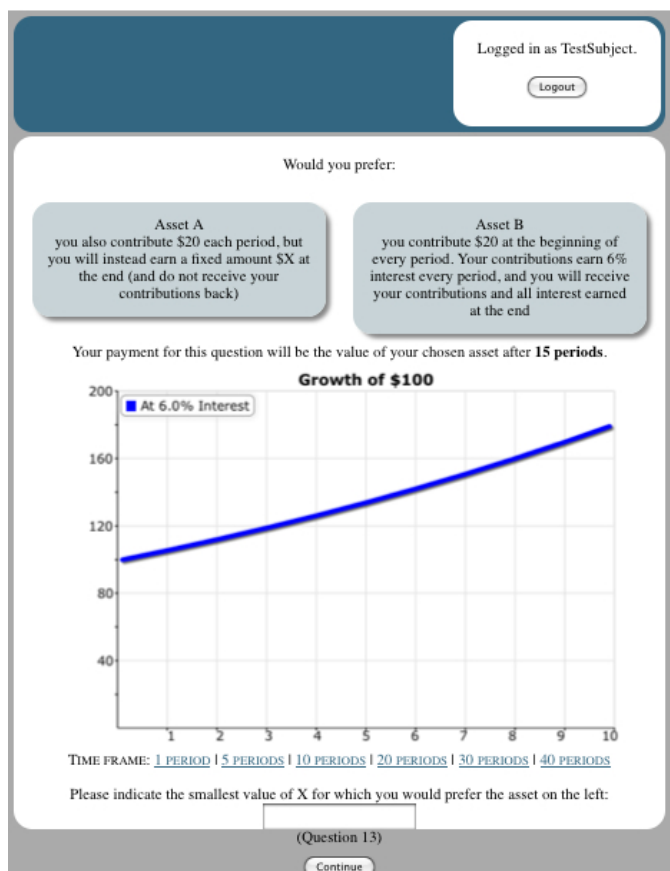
Logged in as TestSubject.

Logout

Would you prefer:

Asset A
you also contribute \$20 each period, but you will instead earn a fixed amount \$X at the end (and do not receive your contributions back)

Asset B
you contribute \$20 at the beginning of every period. Your contributions earn 6% interest every period, and you will receive your contributions and all interest earned at the end

Your payment for this question will be the value of your chosen asset after **15 periods**.

Growth of \$100

At 6.0% Interest

200
160
120
80
40

1 2 3 4 5 6 7 8 9 10

TIME FRAME: 1 PERIOD | 5 PERIODS | 10 PERIODS | 20 PERIODS | 30 PERIODS | 40 PERIODS

Please indicate the smallest value of X for which you would prefer the asset on the left:

(Question 13)

Continue